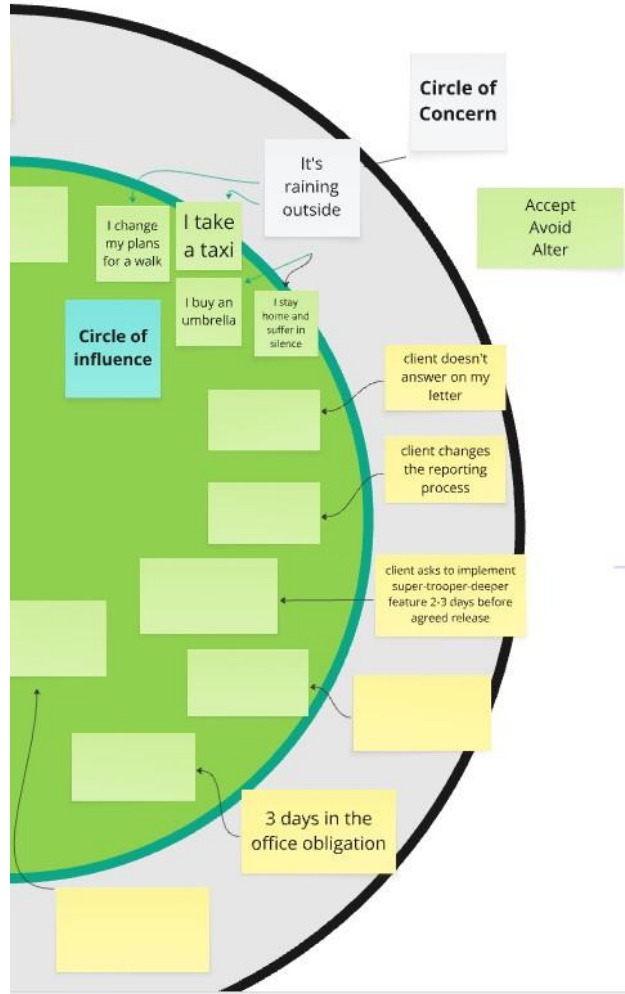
Circle of Concern

It's raining outside

Accept
Avoid
Alter

I change my plans for a walk

I take a taxi

I buy an umbrella

I stay home and suffer in silence

Circle of influence

client doesn't answer on my letter

client changes the reporting process

client asks to implement super-trooper-deeper feature 2-3 days before agreed release

3 days in the office obligation